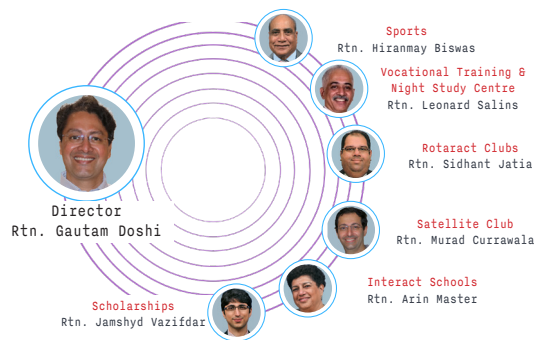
Sports
Rtn. Hiranmay Biswas

Vocational Training & Night Study Centre
Rtn. Leonard Salins

Rotaract Clubs
Rtn. Sidhant Jatia

Director
Rtn. Gautam Doshi

Satellite Club
Rtn. Murad Currawala

Interact Schools
Rtn. Arin Master

Scholarships
Rtn. Jamshyd Vazifdar